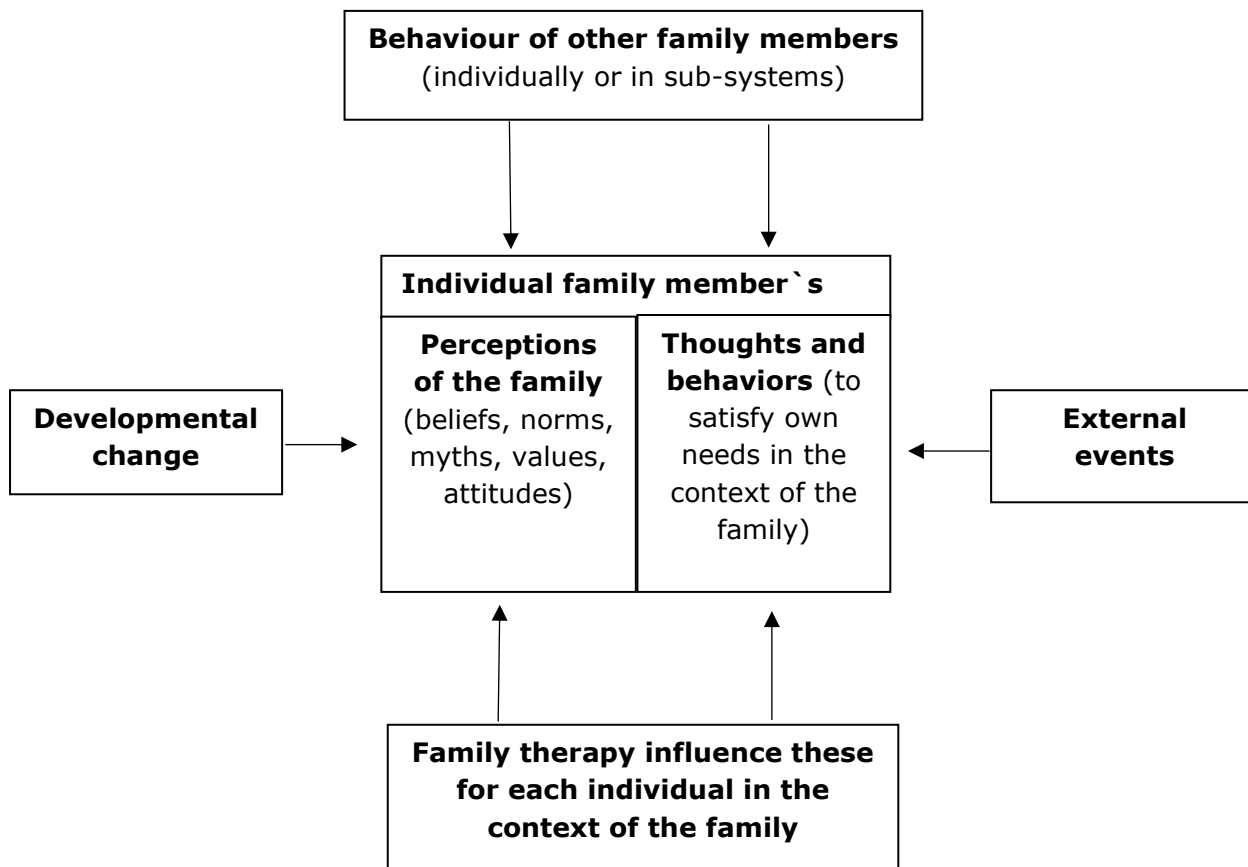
Behaviour of other family members
(individually or in sub-systems)

Individual family member`s

Perceptions of the family (beliefs, norms, myths, values, attitudes)

Thoughts and behaviors (to satisfy own needs in the context of the family)

Developmental change

External events

Family therapy influence these for each individual in the context of the family